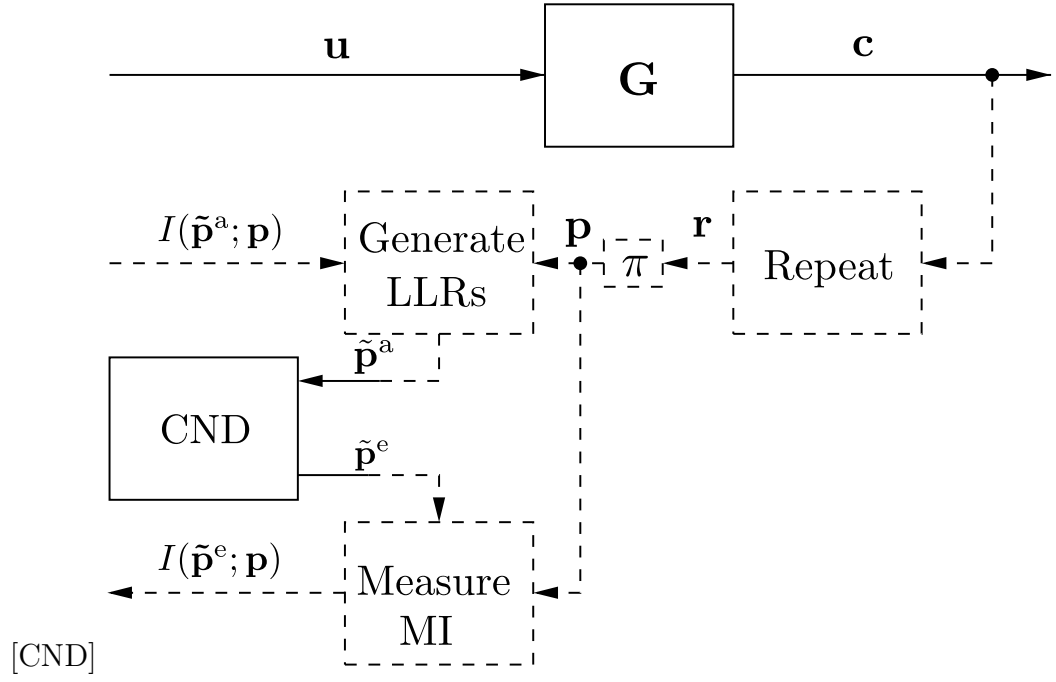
$\mathbf{u}$

$\mathbf{G}$

$\mathbf{c}$

$I(\tilde{\mathbf{p}}^{\mathrm{a}};\mathbf{p})$

Generate LLRs

$\mathbf{p}$

$\pi$

$\mathbf{r}$

Repeat

$\tilde{\mathbf{p}}^{\mathrm{a}}$

CND

$\tilde{\mathbf{p}}^{\mathrm{e}}$

$I(\tilde{\mathbf{p}}^{\mathrm{e}};\mathbf{p})$

Measure MI

[CND]